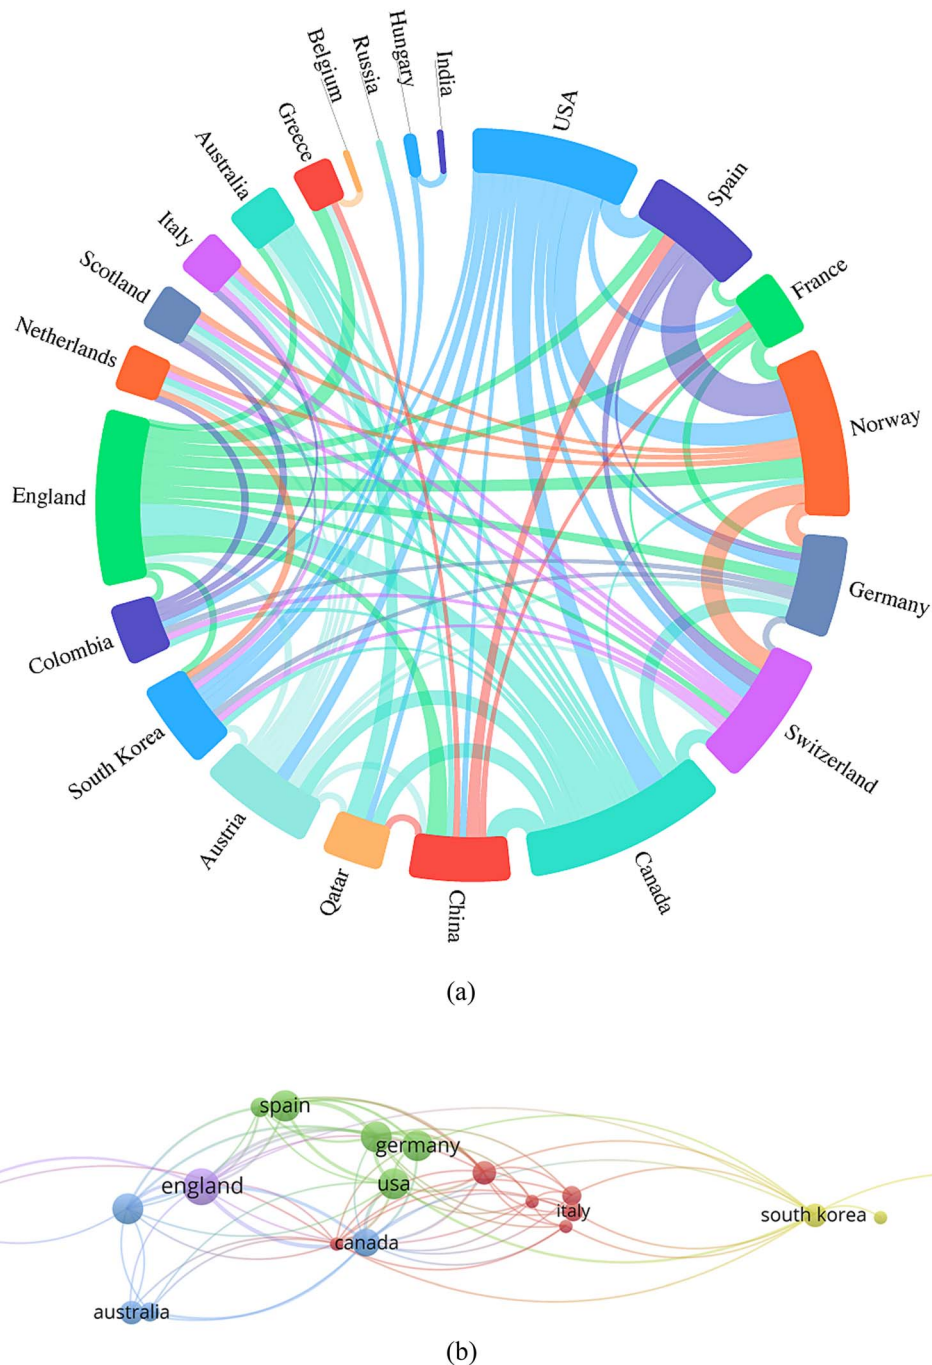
Belgium
Russia
Hungary
India
USA
Greece
Australia
Spain
Italy
France
Scotland
Netherlands
Norway
England
Germany
Colombia
South Korea
Switzerland
Austria
Qatar
China
Canada

(a)

spain
germany
england
usa
italy
south korea
canada
australia

(b)